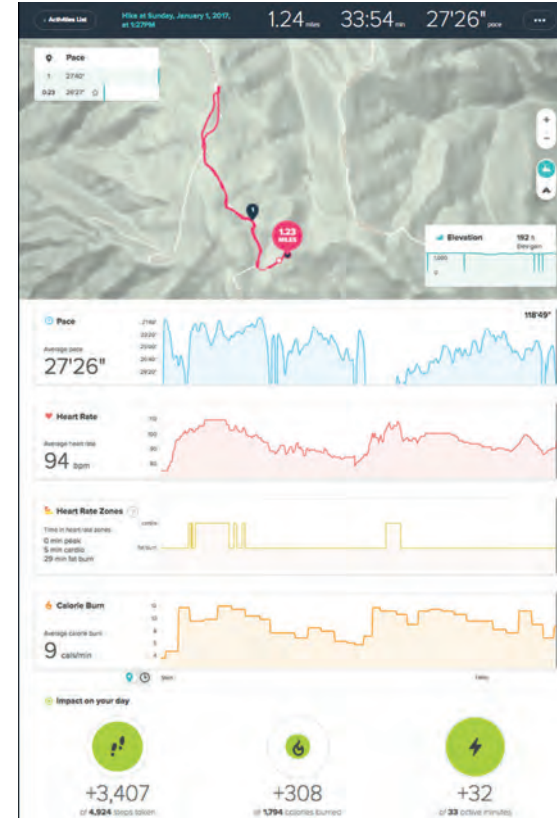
< Activities List

Hike at Sunday, January 1, 2017, at 1:27PM

1.24 miles 33:54 min 27'26" pace

Pace

1 27'40"

0.23 26'27"

1 1.23 MILES

+ -

Elevation 192 ft Elevgain

1,000

0

Pace

Average pace

27'26"

27'40"

25'00"

22'00"

26'40"

28'20"

118'49"

Heart Rate

Average heart rate

94 bpm

110

100

90

80

Heart Rate Zones ?

Time in heart rate zones

0 min peak

5 min cardio

29 min fat burn

cardio

fat burn

Calorie Burn

Average calorie burn

9 cals/min

12

10

8

6

4

Impact on your day

+3,407

of 4,924 steps taken

+308

of 1,794 calories burned

+32

of 33 active minutes